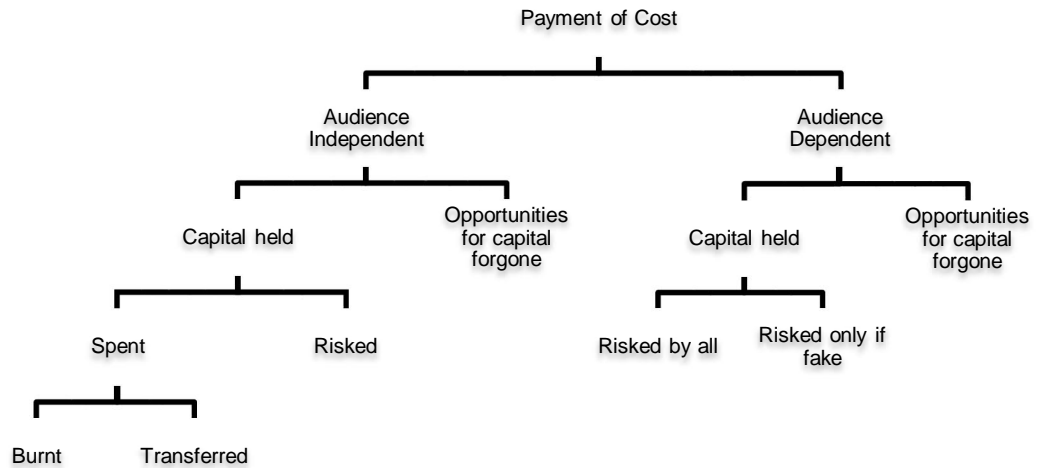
Payment of Cost

Audience Independent

Audience Dependent

Capital held

Opportunities for capital forgone

Capital held

Opportunities for capital forgone

Spent

Risked

Risked by all

Risked only if fake

Burnt

Transferred